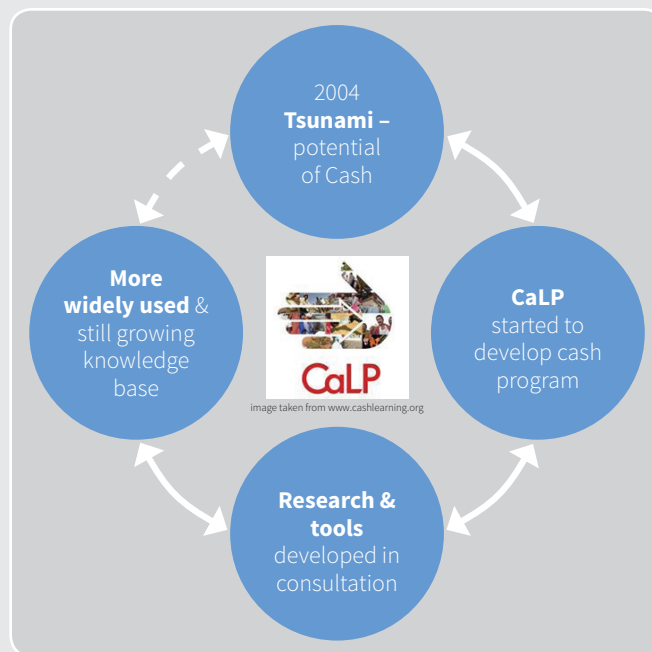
2004
**Tsunami –** potential of Cash

**CaLP** started to develop cash program

**Research & tools** developed in consultation

**More widely used** & still growing knowledge base

CaLP

image taken from www.cashlearning.org